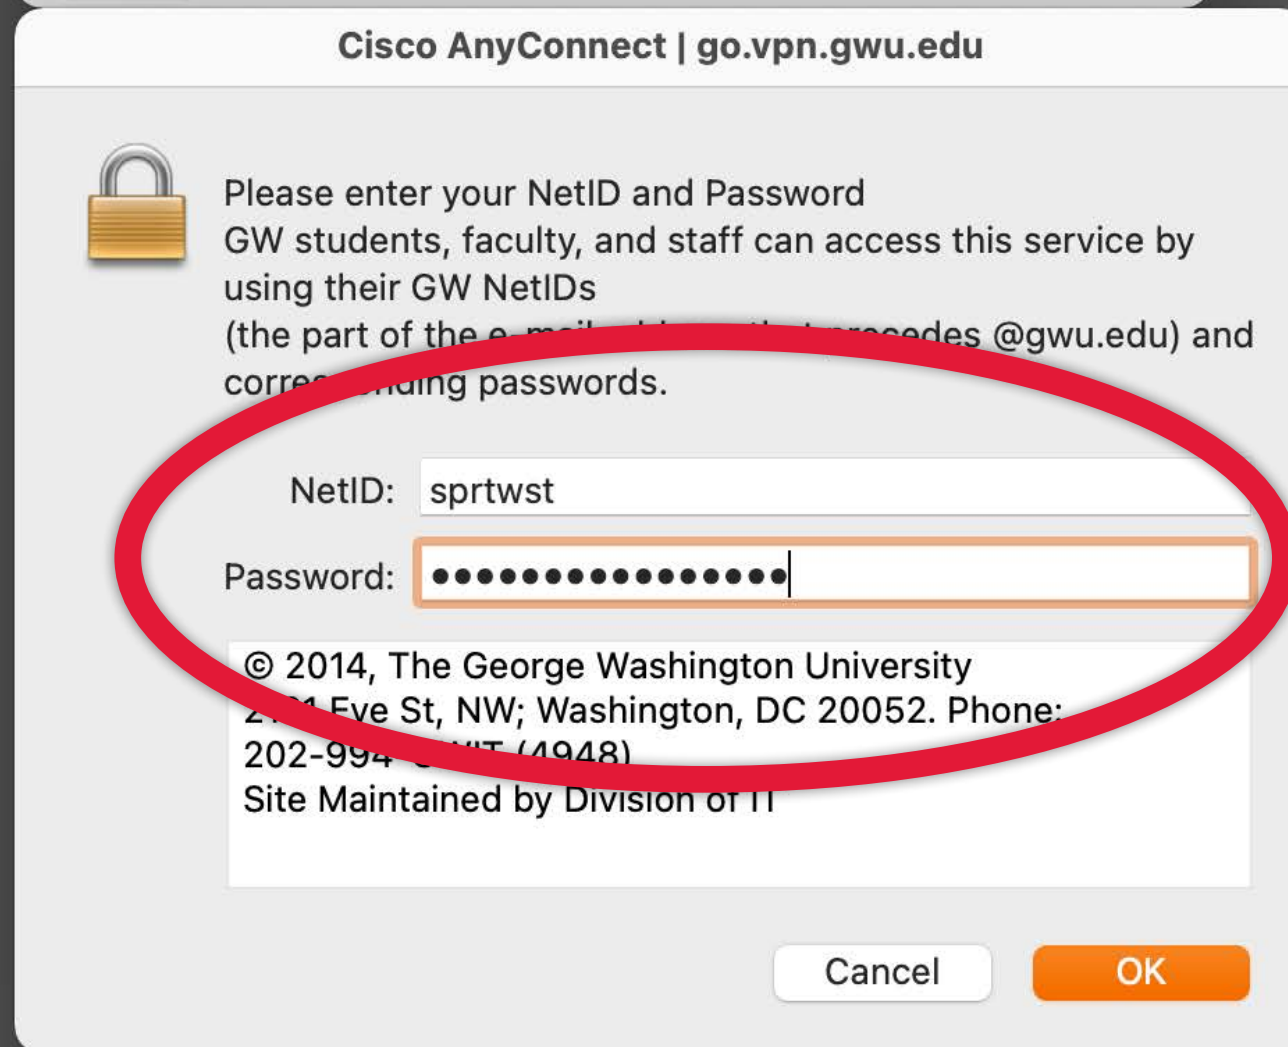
Cisco AnyConnect | go.vpn.gwu.edu

Please enter your NetID and Password
GW students, faculty, and staff can access this service by using their GW NetIDs
(the part of the e-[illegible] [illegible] precedes @gwu.edu) and corre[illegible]nding passwords.

NetID: sprtwst

Password: ●●●●●●●●●●●●●●●●

© 2014, The George Washington University
2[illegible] Eve St, NW; Washington, DC 20052. Phone: 202-994-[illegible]IT (4948)
Site Maintained by Division of IT

Cancel

OK